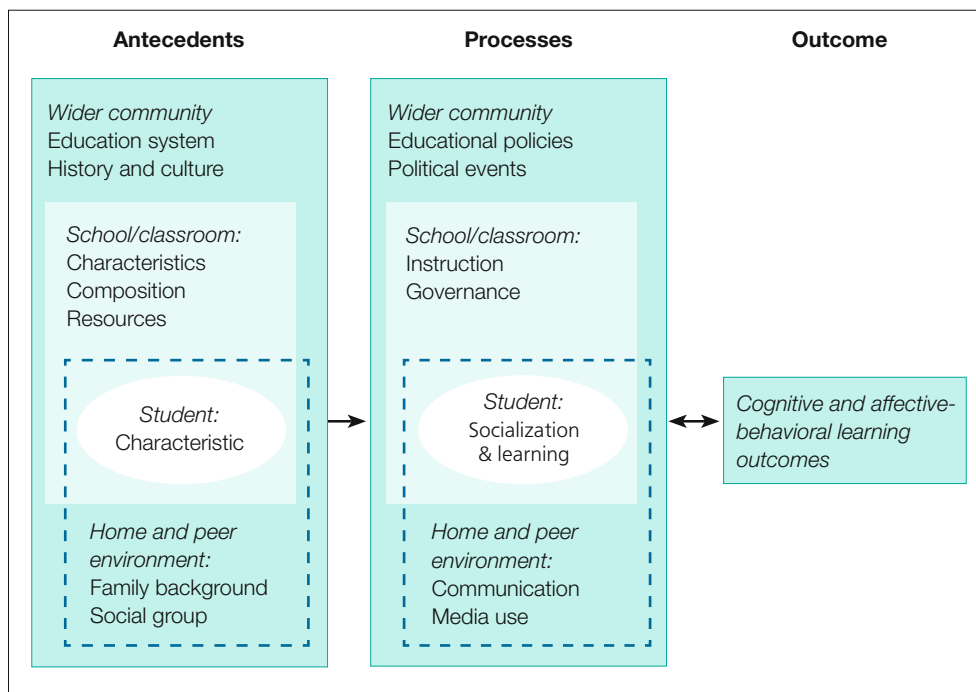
Antecedents

Processes

Outcome

Wider community
Education system
History and culture

School/classroom:
Characteristics
Composition
Resources

Student:
Characteristic

Home and peer environment:
Family background
Social group

Wider community
Educational policies
Political events

School/classroom:
Instruction
Governance

Student:
Socialization & learning

Home and peer environment:
Communication
Media use

Cognitive and affective-behavioral learning outcomes